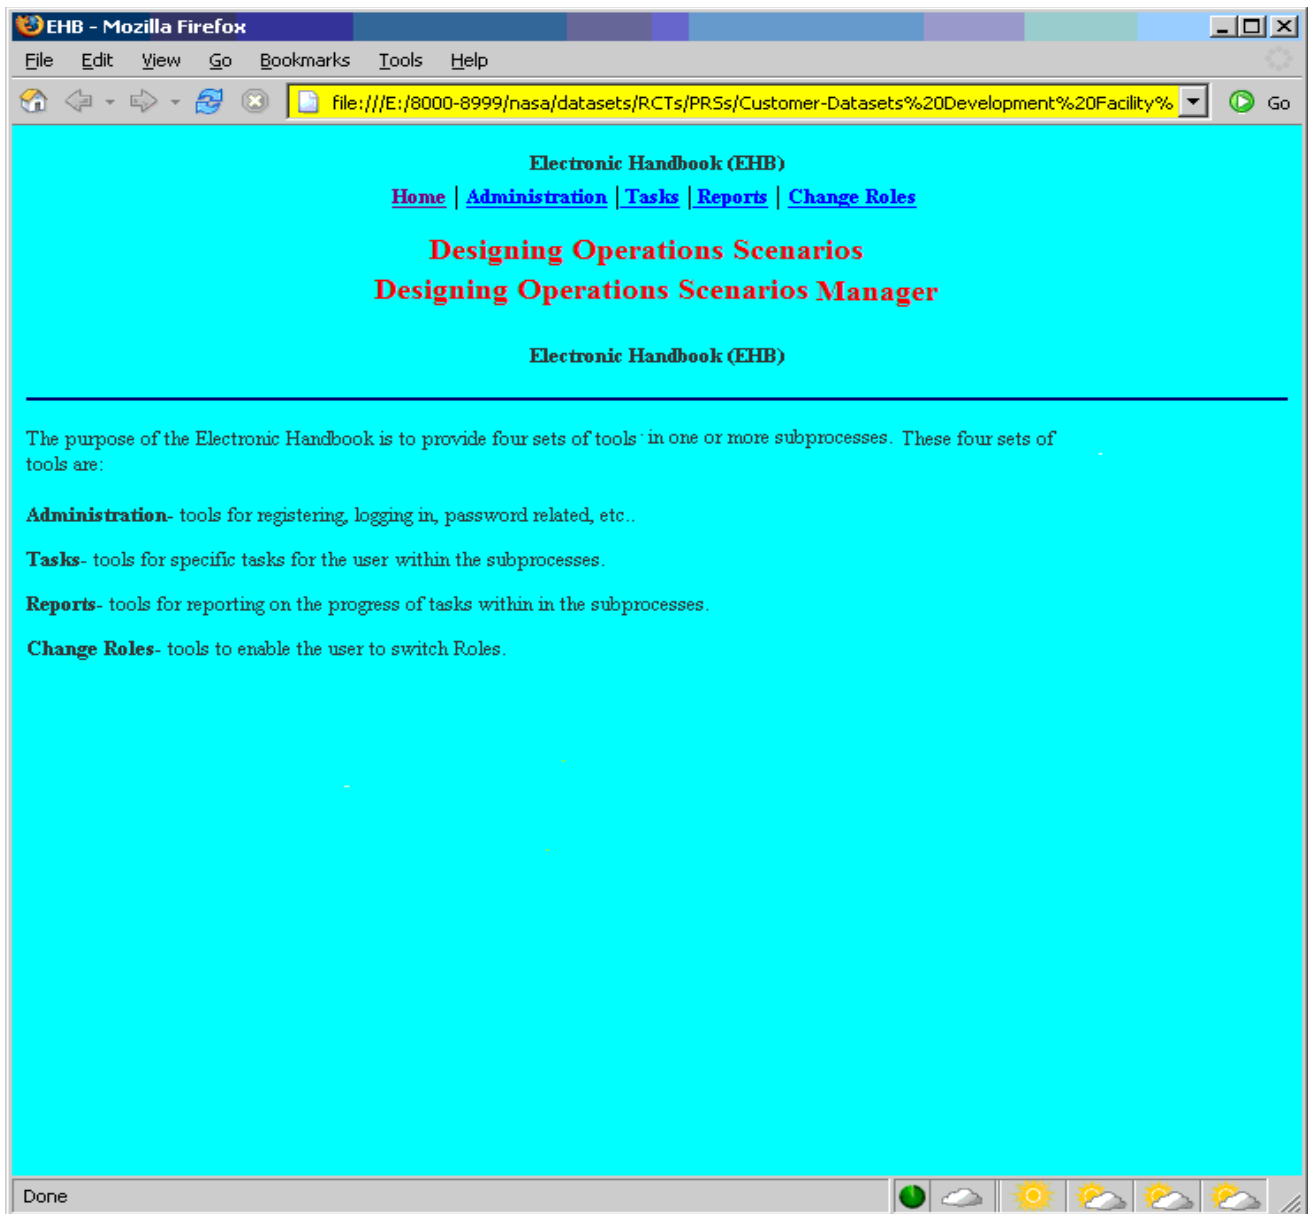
EHB - Mozilla Firefox

File Edit View Go Bookmarks Tools Help

file:///E:/8000-8999/nasa/datasets/RCTs/PRSs/Customer-Datasets%20Development%20Facility%

Go

Electronic Handbook (EHB)

Home | Administration | Tasks | Reports | Change Roles

Designing Operations Scenarios

Designing Operations Scenarios Manager

Electronic Handbook (EHB)

The purpose of the Electronic Handbook is to provide four sets of tools in one or more subprocesses. These four sets of tools are:

Administration- tools for registering, logging in, password related, etc..

Tasks- tools for specific tasks for the user within the subprocesses.

Reports- tools for reporting on the progress of tasks within in the subprocesses.

Change Roles- tools to enable the user to switch Roles.

Done